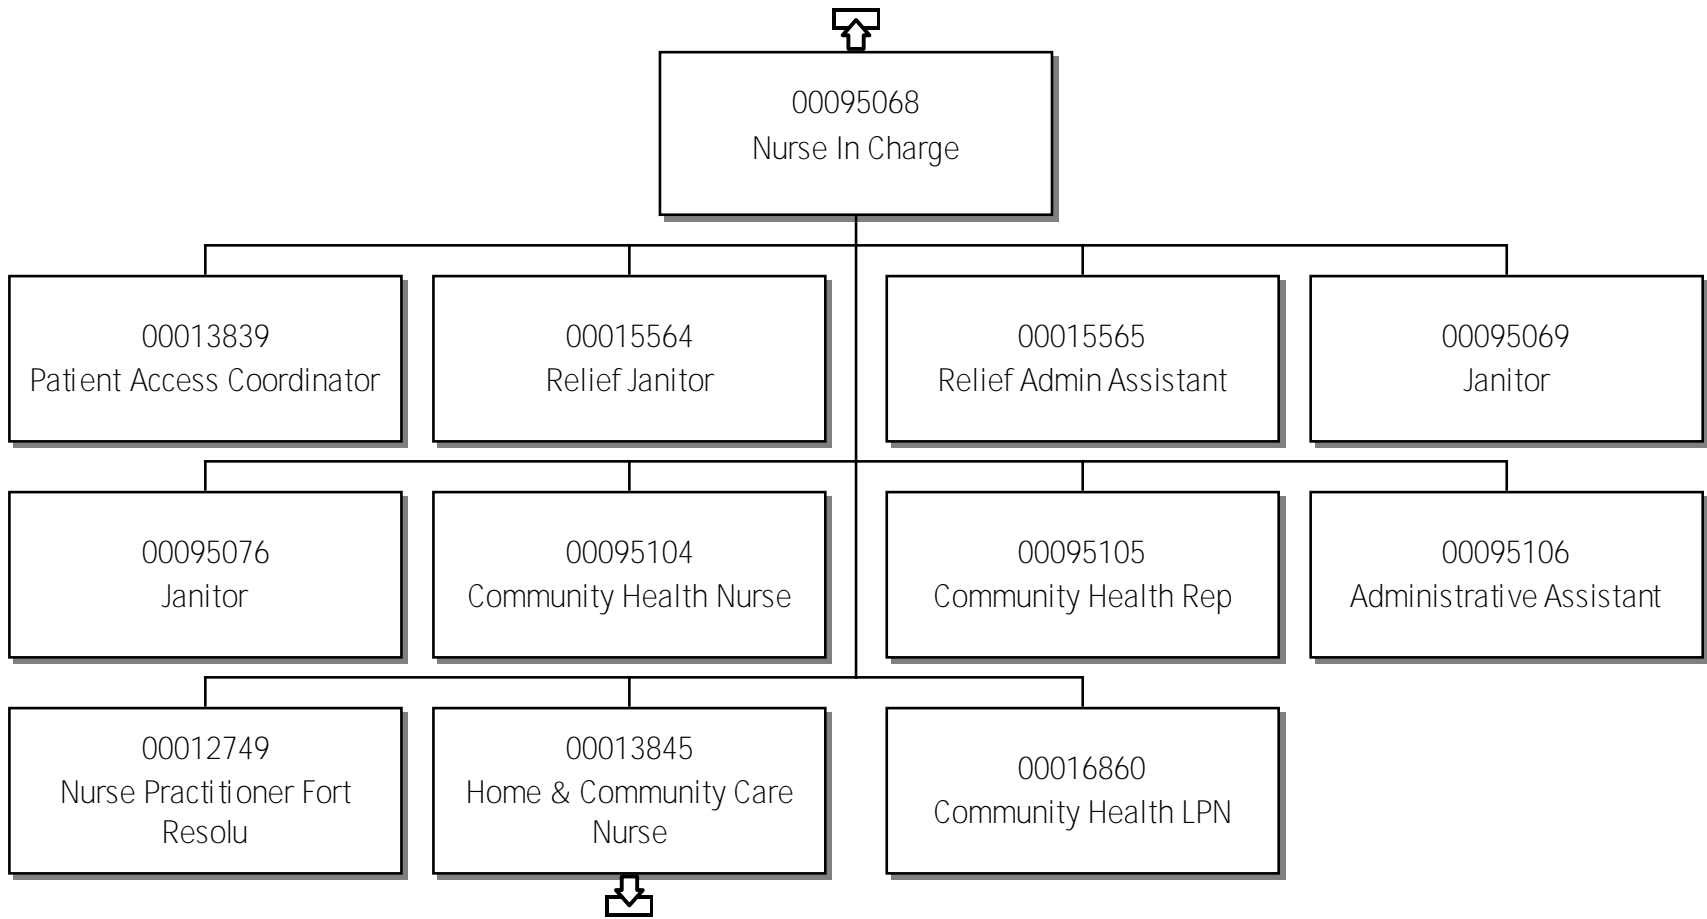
00095068
Nurse In Charge

00013839
Patient Access Coordinator

00015564
Relief Janitor

00015565
Relief Admin Assistant

00095069
Janitor

00095076
Janitor

00095104
Community Health Nurse

00095105
Community Health Rep

00095106
Administrative Assistant

00012749
Nurse Practitioner Fort Resolu

00013845
Home & Community Care Nurse

00016860
Community Health LPN